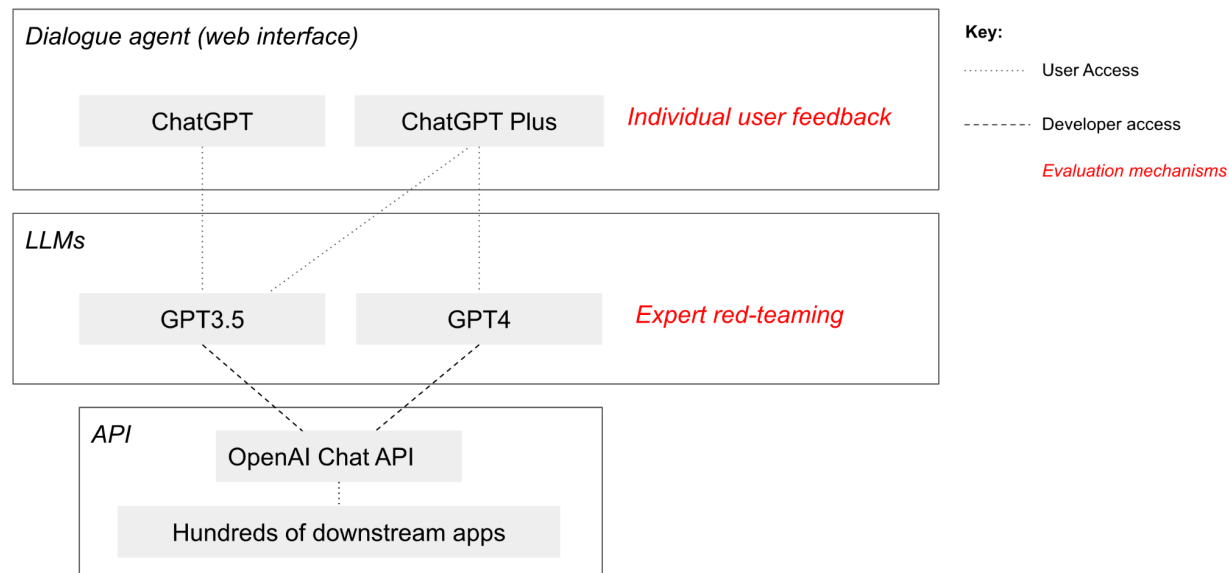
Dialogue agent (web interface)

ChatGPT

ChatGPT Plus

Individual user feedback

LLMs

GPT3.5

GPT4

Expert red-teaming

API

OpenAI Chat API

Hundreds of downstream apps

Key:

User Access

Developer access

Evaluation mechanisms